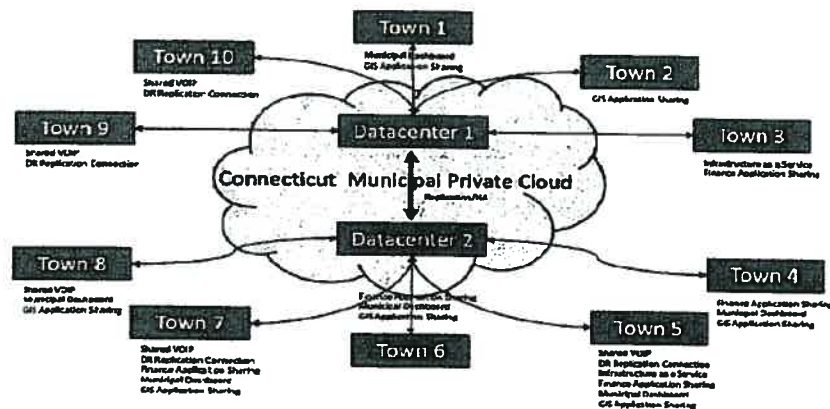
Town 1
Municipal Dashboard
GIS Application Sharing

Town 10
Shared VOIP
DR Replication Connection

Town 2
GIS Application Sharing

Town 9
Shared VOIP
DR Replication Connection

Datacenter 1

Town 3
Infrastructure as a Service
Finance Application Sharing

Connecticut Municipal Private Cloud

Replication/HA

Datacenter 2

Town 8
Shared VOIP
Municipal Dashboard
GIS Application Sharing

Town 4
Finance Application Sharing
Municipal Dashboard
GIS Application Sharing

Finance Application Sharing
Municipal Dashboard
GIS Application Sharing

Town 7
Shared VOIP
DR Replication Connection
Finance Application Sharing
Municipal Dashboard
GIS Application Sharing

Town 6

Town 5
Shared VOIP
DR Replication Connection
Infrastructure as a Service
Finance Application Sharing
Municipal Dashboard
GIS Application Sharing